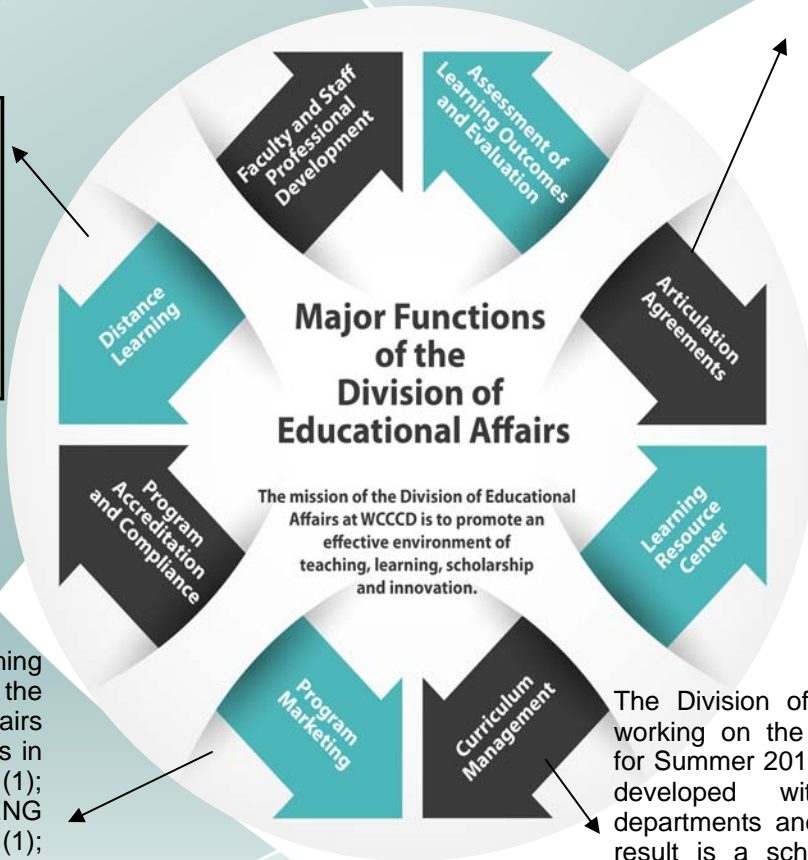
Faculty and Staff Professional Development

Assessment of Learning Outcomes and Evaluation

Articulation Agreements

Learning Resource Center

Curriculum Management

Program Marketing

Program Accreditation and Compliance

Distance Learning

Major Functions of the Division of Educational Affairs

The mission of the Division of Educational Affairs at WCCCD is to promote an effective environment of teaching, learning, scholarship and innovation.

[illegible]ning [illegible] the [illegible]airs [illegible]s in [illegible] (1); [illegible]NG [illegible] (1);

The Division of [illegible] working on the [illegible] for Summer 201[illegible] developed wit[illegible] departments and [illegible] result is a sch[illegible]